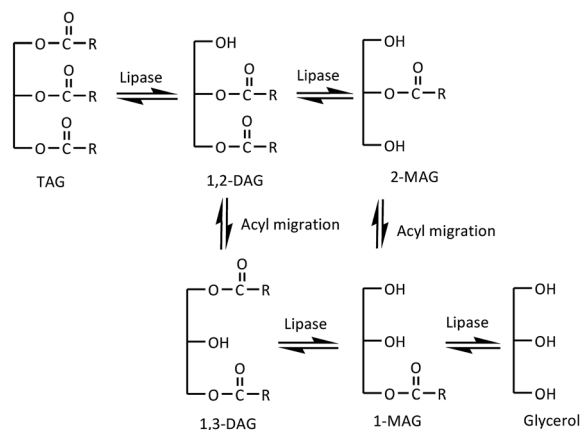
O–C(=O)–R
O–C(=O)–R
O–C(=O)–R
TAG

Lipase

OH
O–C(=O)–R
O–C(=O)–R
1,2-DAG

Lipase

OH
O–C(=O)–R
OH
2-MAG

Acyl migration

Acyl migration

O–C(=O)–R
OH
O–C(=O)–R
1,3-DAG

Lipase

OH
OH
O–C(=O)–R
1-MAG

Lipase

OH
OH
OH
Glycerol